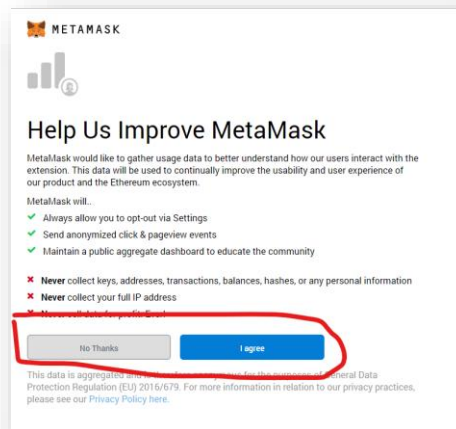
METAMASK

Help Us Improve MetaMask

MetaMask would like to gather usage data to better understand how our users interact with the extension. This data will be used to continually improve the usability and user experience of our product and the Ethereum ecosystem.

MetaMask will..

✔ Always allow you to opt-out via Settings
✔ Send anonymized click & pageview events
✔ Maintain a public aggregate dashboard to educate the community

✖ **Never** collect keys, addresses, transactions, balances, hashes, or any personal information
✖ **Never** collect your full IP address
✖ **Never** sell data for profit. Ever!

No Thanks

I agree

This data is aggregated and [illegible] for the purposes of General Data Protection Regulation (EU) 2016/679. For more information in relation to our privacy practices, please see our Privacy Policy here.